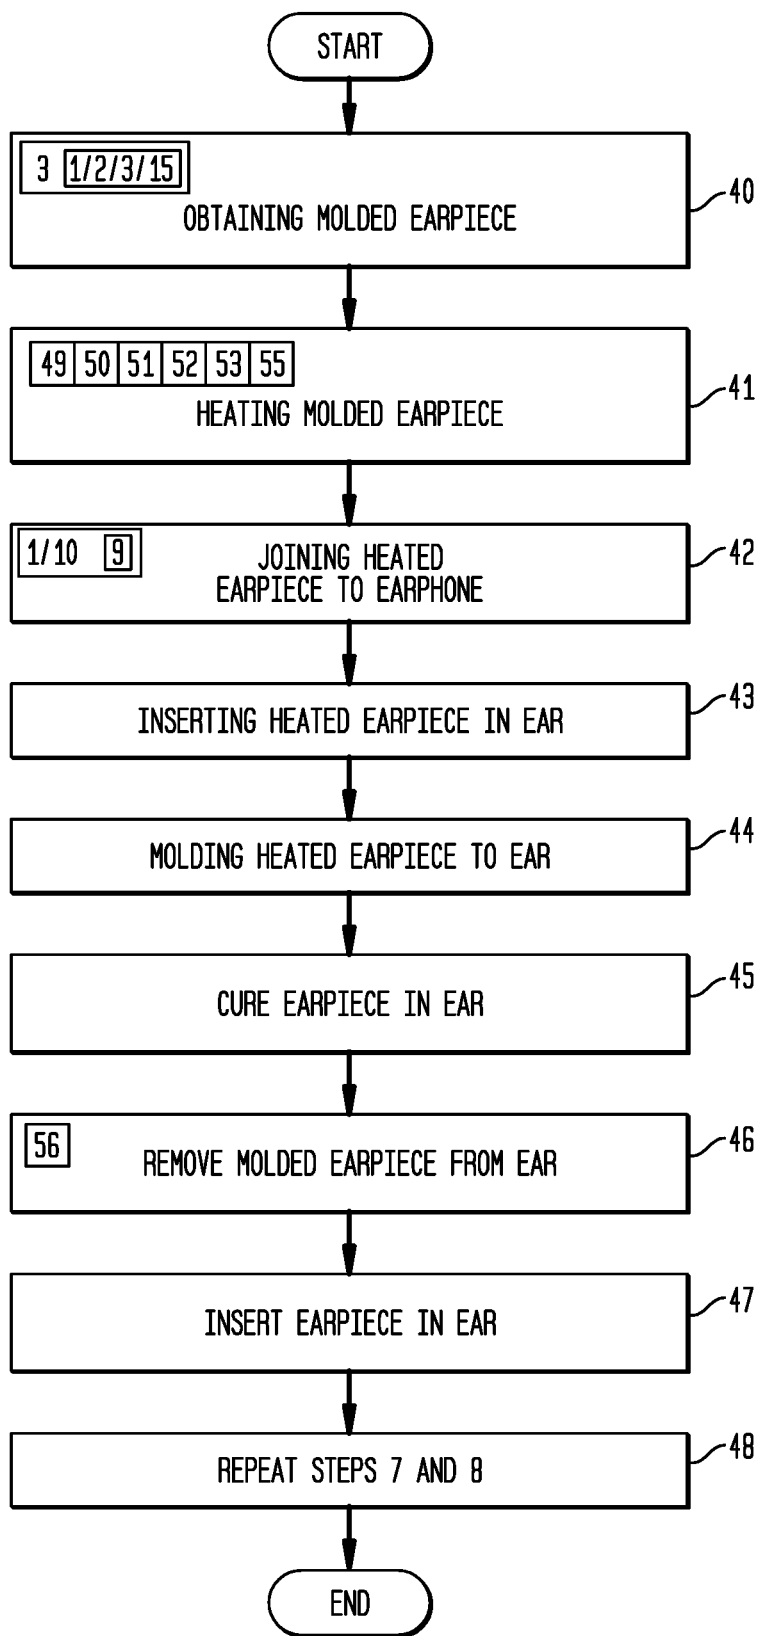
START

3 1/2/3/15
OBTAINING MOLDED EARPIECE
40

49 50 51 52 53 55
HEATING MOLDED EARPIECE
41

1/10 9
JOINING HEATED EARPIECE TO EARPHONE
42

INSERTING HEATED EARPIECE IN EAR
43

MOLDING HEATED EARPIECE TO EAR
44

CURE EARPIECE IN EAR
45

56
REMOVE MOLDED EARPIECE FROM EAR
46

INSERT EARPIECE IN EAR
47

REPEAT STEPS 7 AND 8
48

END